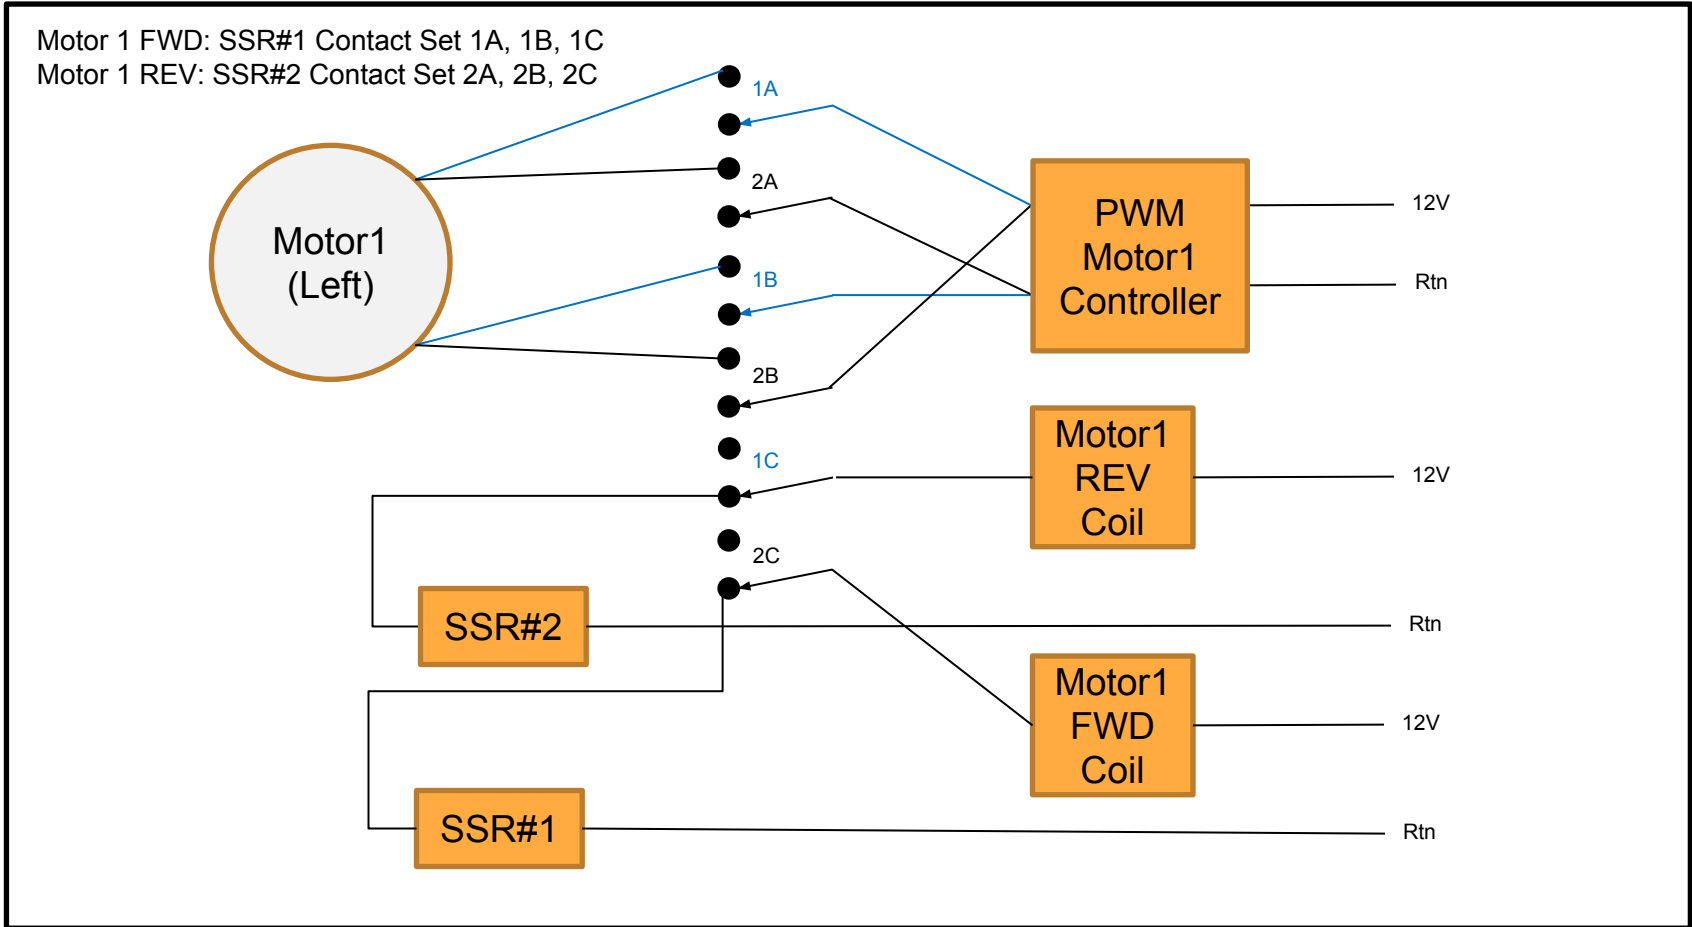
Motor 1 FWD: SSR#1 Contact Set 1A, 1B, 1C
Motor 1 REV: SSR#2 Contact Set 2A, 2B, 2C

Motor1
(Left)

1A
2A
1B
2B
1C
2C

PWM
Motor1
Controller

12V
Rtn

Motor1
REV
Coil

12V

SSR#2

Rtn

Motor1
FWD
Coil

12V

SSR#1

Rtn